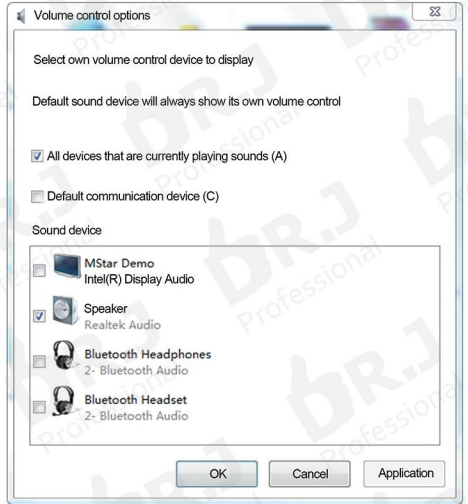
Volume control options

Select own volume control device to display

Default sound device will always show its own volume control

All devices that are currently playing sounds (A)

Default communication device (C)

Sound device

MStar Demo
Intel(R) Display Audio

Speaker
Realtek Audio

Bluetooth Headphones
2- Bluetooth Audio

Bluetooth Headset
2- Bluetooth Audio

OK Cancel Application

BRJ Professional